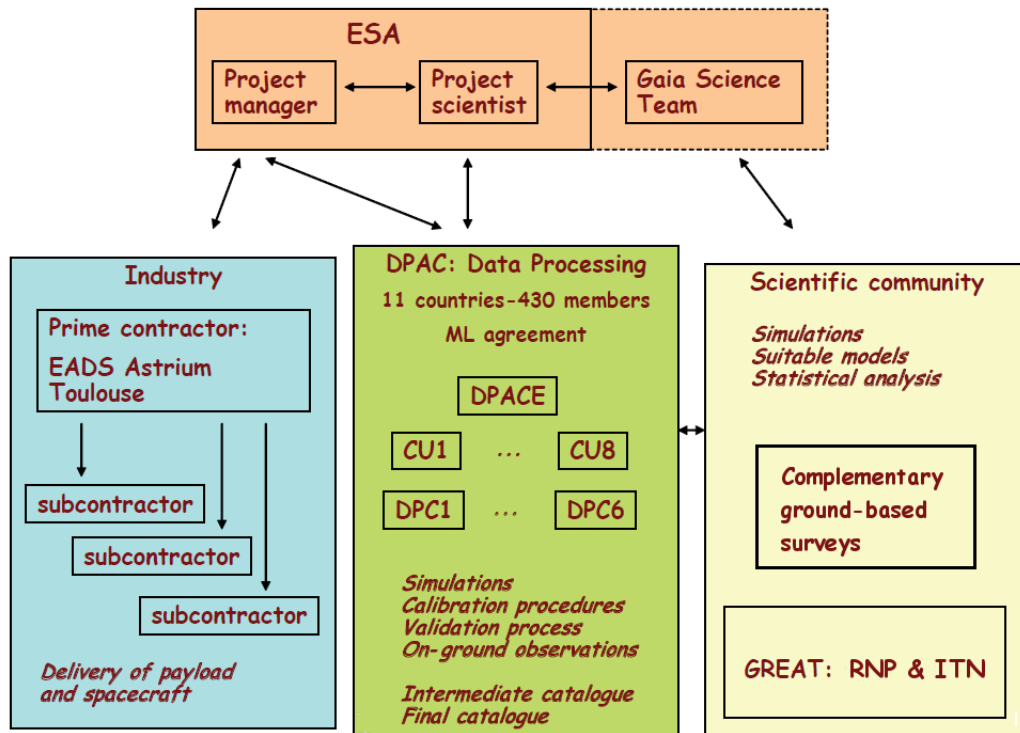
ESA

Project manager

Project scientist

Gaia Science Team

Industry

Prime contractor:

EADS Astrium Toulouse

subcontractor

subcontractor

subcontractor

Delivery of payload and spacecraft

DPAC: Data Processing

11 countries-430 members

ML agreement

DPACE

CU1 ... CU8

DPC1 ... DPC6

Simulations
Calibration procedures
Validation process
On-ground observations

Intermediate catalogue
Final catalogue

Scientific community

Simulations
Suitable models
Statistical analysis

Complementary ground-based surveys

GREAT: RNP & ITN